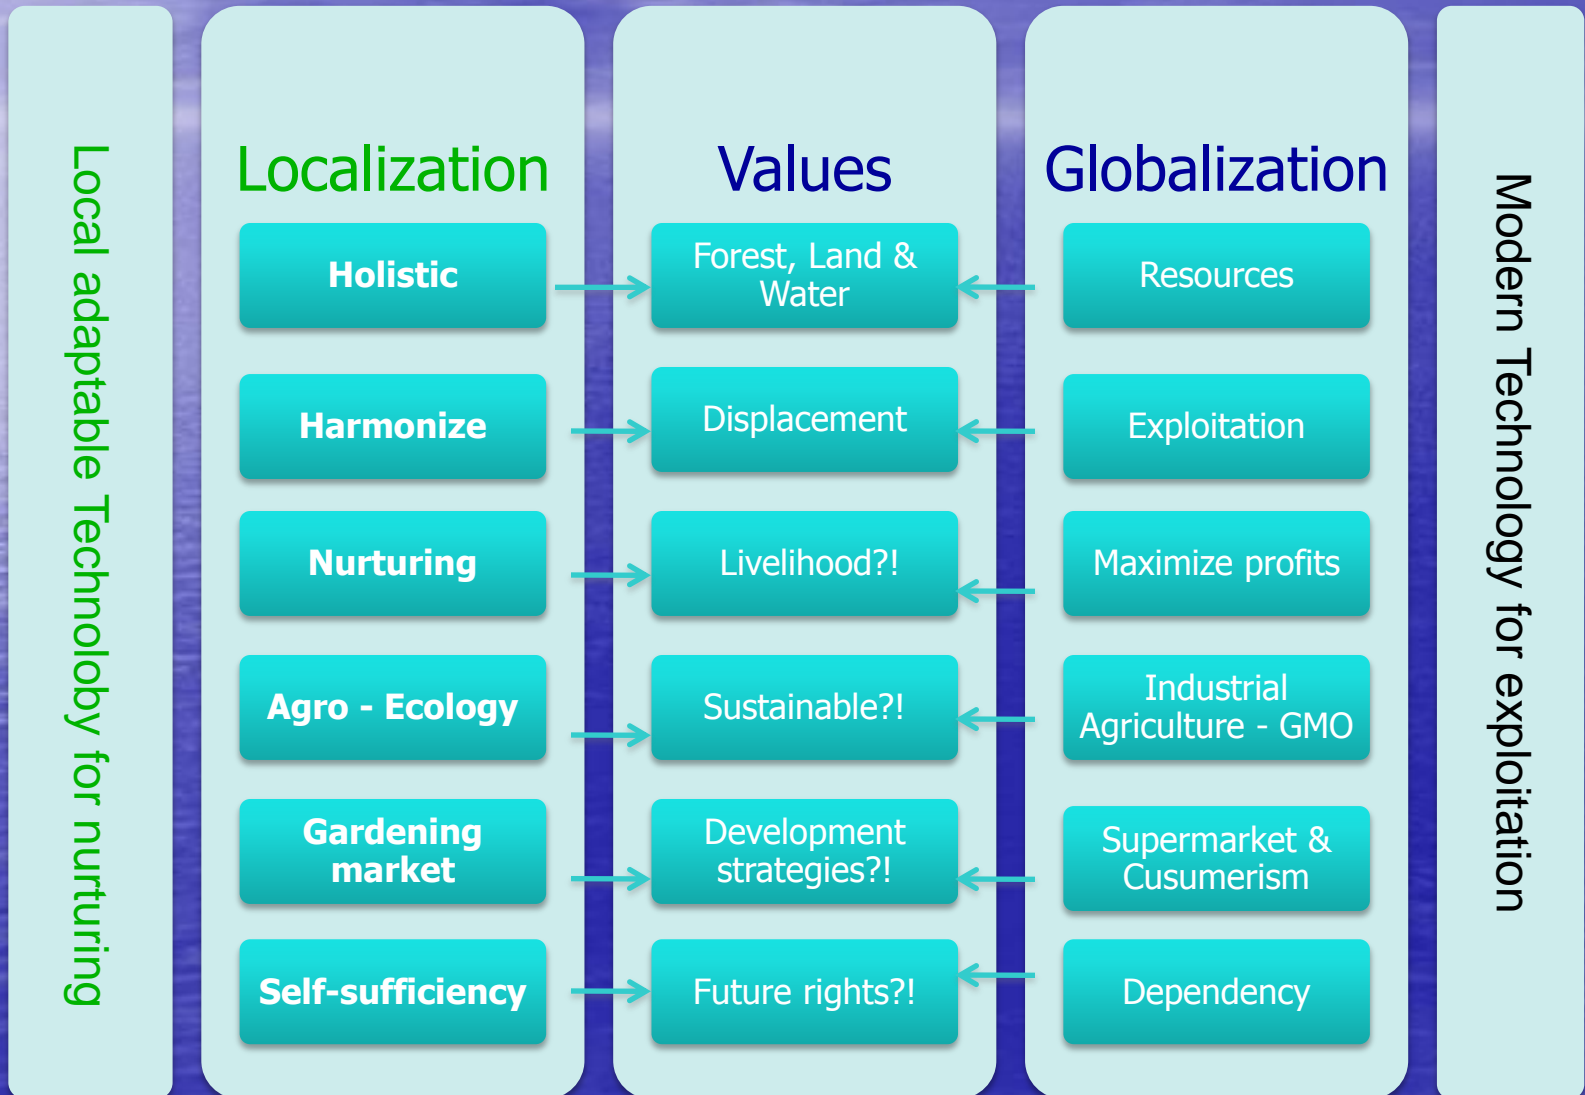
Local adaptable Technolohy for nurturing

Localization

Holistic

Harmonize

Nurturing

Agro - Ecology

Gardening market

Self-sufficiency

Values

Forest, Land & Water

Displacement

Livelihood?!

Sustainable?!

Development strategies?!

Future rights?!

Globalization

Resources

Exploitation

Maximize profits

Industrial Agriculture - GMO

Supermarket & Cusumerism

Dependency

Modern Technology for exploitation